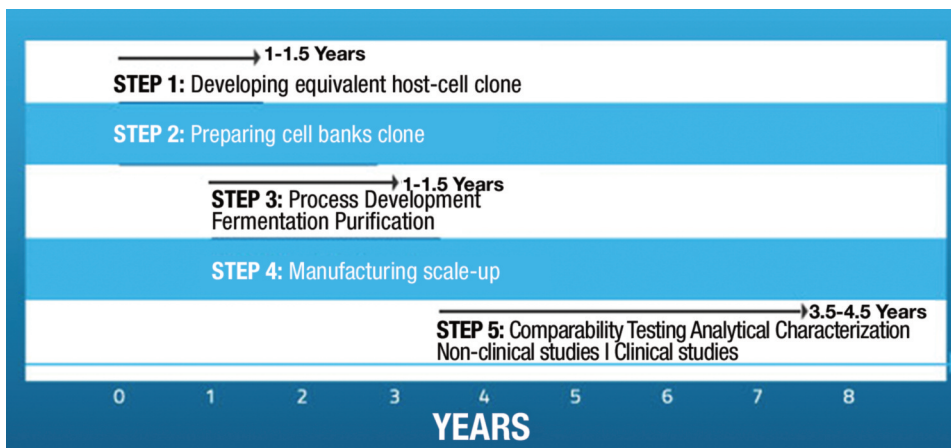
1-1.5 Years

STEP 1: Developing equivalent host-cell clone

STEP 2: Preparing cell banks clone

1-1.5 Years

STEP 3: Process Development Fermentation Purification

STEP 4: Manufacturing scale-up

3.5-4.5 Years

STEP 5: Comparability Testing Analytical Characterization Non-clinical studies I Clinical studies

0 1 2 3 4 5 6 7 8

YEARS